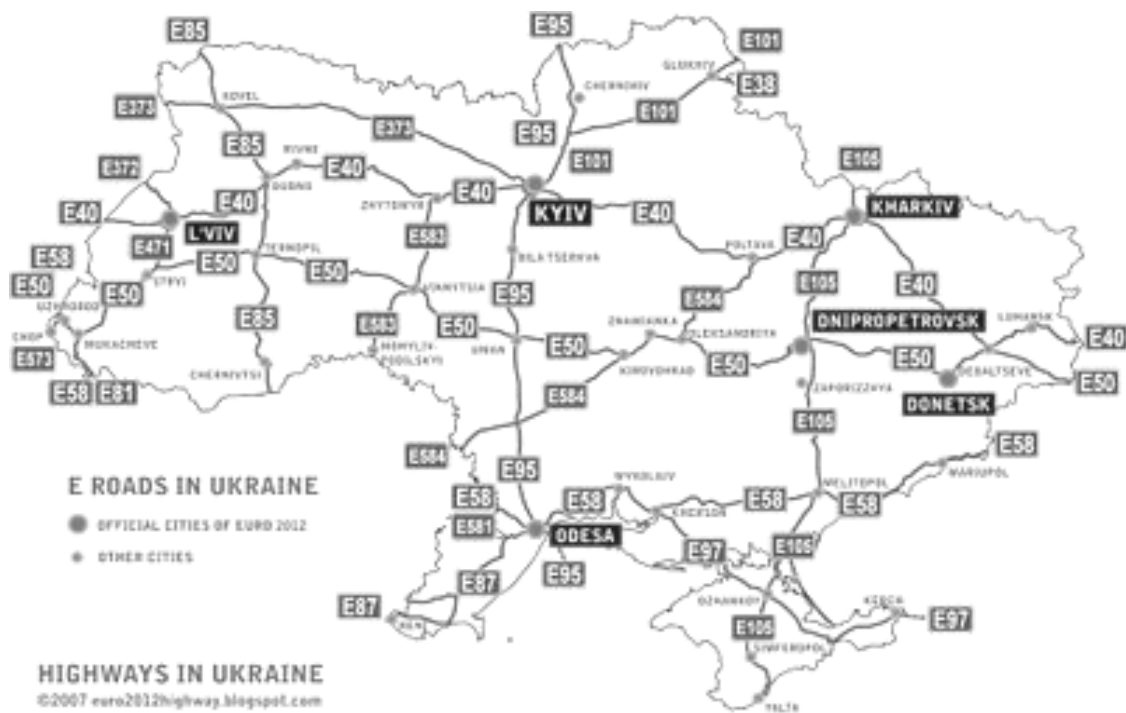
E85
E95
E101
GLUKHIV
E38
CHERNIHIV
KOVEL
E373
E101
E95
E373
E85
RIVNE
E101
E105
E372
DUBNO
E40
E40
ZHYTOMYR
E40
E40
KYIV
E40
KHARKIV
L'VIV
E471
E583
POLTAVA
E40
E58
E50
TERNOPIL
BILA TSERKVA
E50
E50
STRYI
E50
VINNYTSIA
E95
E584
E105
E40
UZHGOROD
E85
E583
LUHANSK
E40
CHOP
E573
MUKACHEVE
KHMELNYTSKYI
PODILSKYI
E50
UMAN
ZNAMIANKA
OLEKSANDRIYA
DNIPROPETROVSK
E50
E50
E50
DEBALTSEVE
E50
E58
E81
CHERNIVTSI
KIROVOHRAD
ZAPORIZHZHYA
DONETSK
E584
E105
E584
E58
E95
MYKOLAIV
MARIUPOL
E ROADS IN UKRAINE
E58
E58
MELITOPOL
E58
OFFICIAL CITIES OF EURO 2012
E581
KHERSON
E58
ODESA
E97
E105
OTHER CITIES
E87
E95
DZHANKOY
KERCH
E87
E97
RENI
E105
SIMFEROPOL
HIGHWAYS IN UKRAINE
©2007 euro2012highway.blogspot.com
YALTA